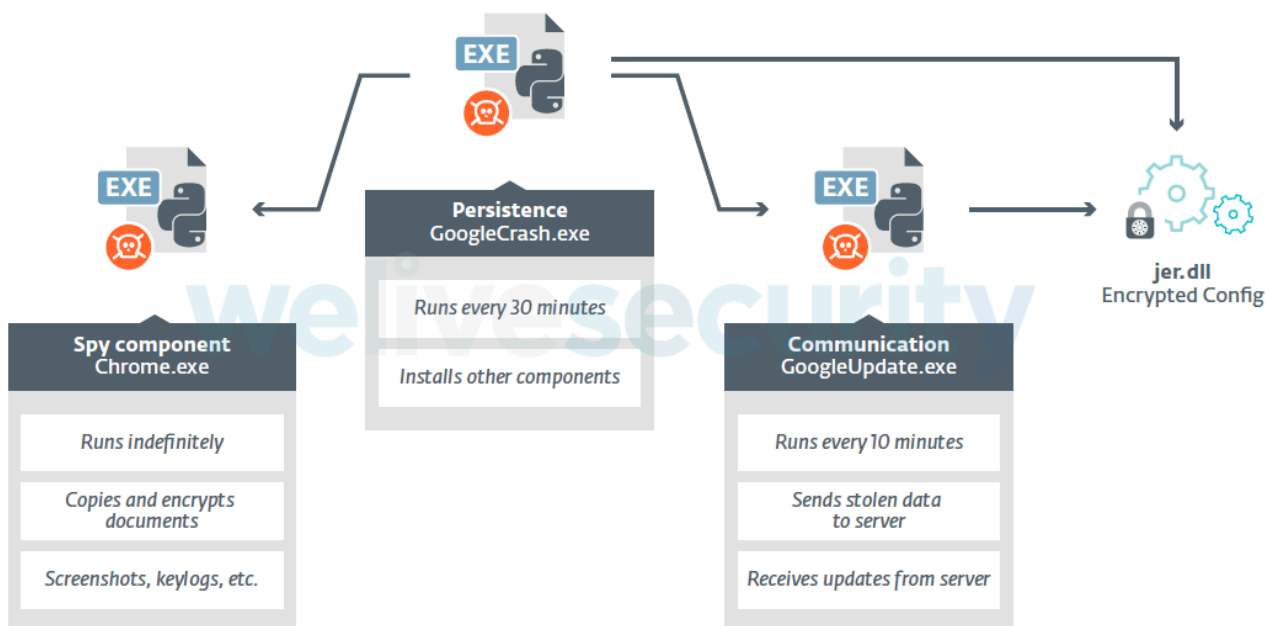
EXE

Persistence
GoogleCrash.exe

Runs every 30 minutes

Installs other components

EXE

Spy component
Chrome.exe

Runs indefinitely

Copies and encrypts documents

Screenshots, keylogs, etc.

EXE

Communication
GoogleUpdate.exe

Runs every 10 minutes

Sends stolen data to server

Receives updates from server

jer.dll
Encrypted Config

welivesecurity